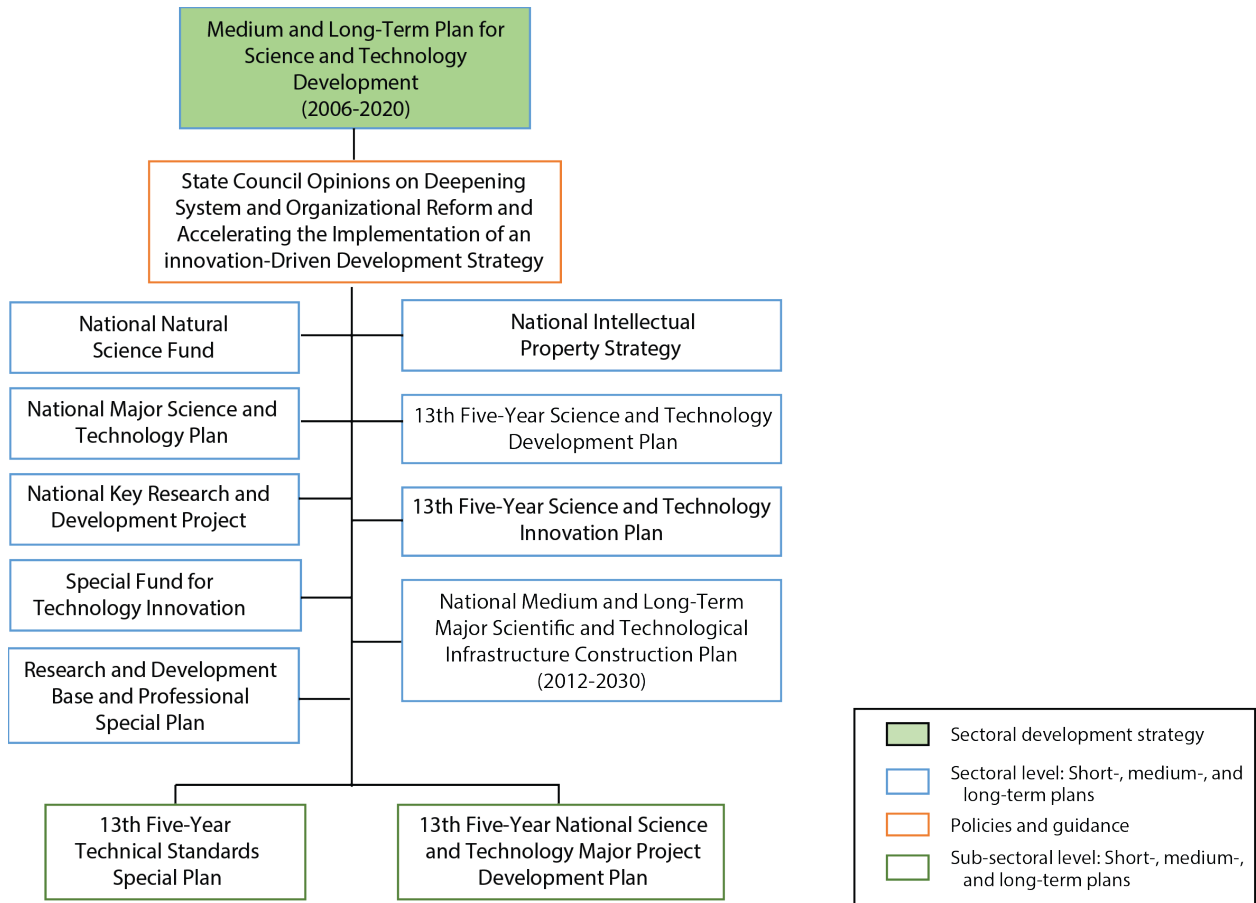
Medium and Long-Term Plan for Science and Technology Development (2006-2020)

State Council Opinions on Deepening System and Organizational Reform and Accelerating the Implementation of an innovation-Driven Development Strategy

National Natural Science Fund

National Intellectual Property Strategy

National Major Science and Technology Plan

13th Five-Year Science and Technology Development Plan

National Key Research and Development Project

13th Five-Year Science and Technology Innovation Plan

Special Fund for Technology Innovation

National Medium and Long-Term Major Scientific and Technological Infrastructure Construction Plan (2012-2030)

Research and Development Base and Professional Special Plan

13th Five-Year Technical Standards Special Plan

13th Five-Year National Science and Technology Major Project Development Plan

Sectoral development strategy

Sectoral level: Short-, medium-, and long-term plans

Policies and guidance

Sub-sectoral level: Short-, medium-, and long-term plans